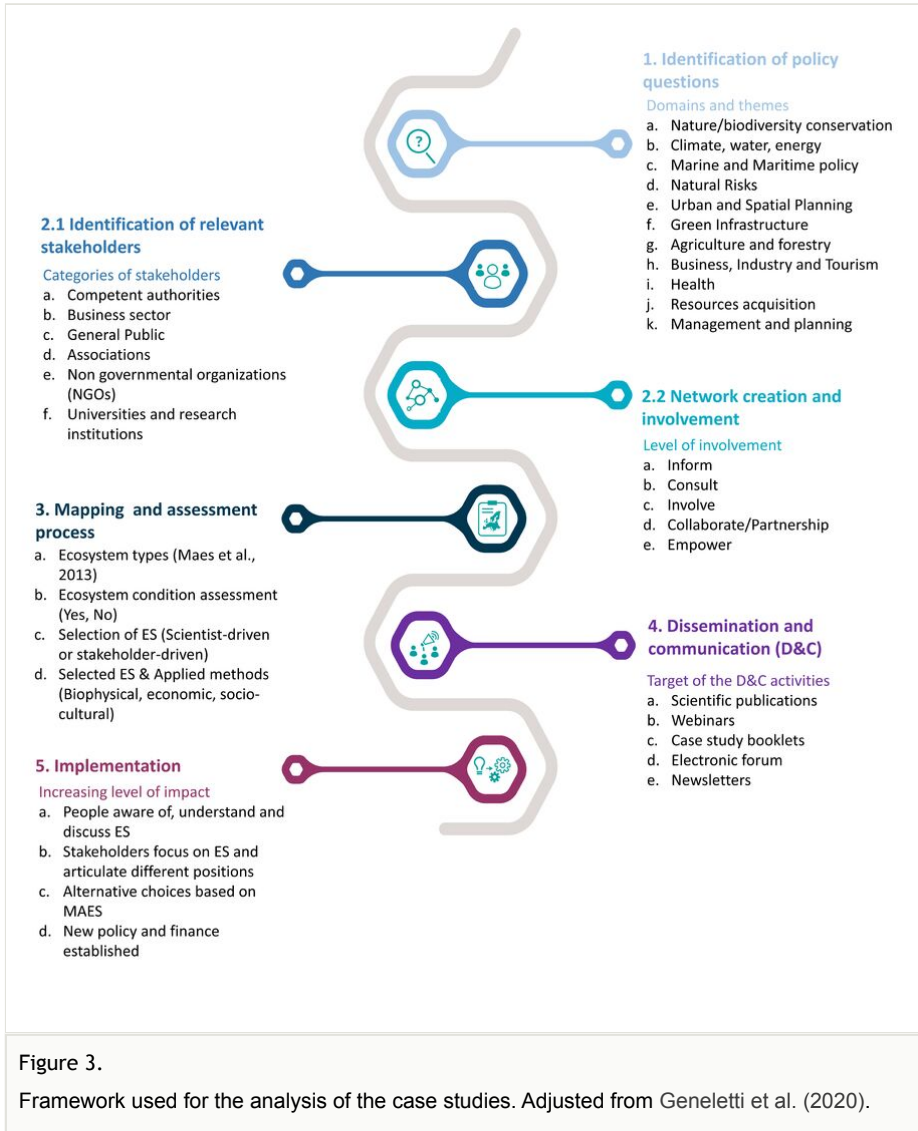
1. Identification of policy questions

Domains and themes
a. Nature/biodiversity conservation
b. Climate, water, energy
c. Marine and Maritime policy
d. Natural Risks
e. Urban and Spatial Planning
f. Green Infrastructure
g. Agriculture and forestry
h. Business, Industry and Tourism
i. Health
j. Resources acquisition
k. Management and planning

2.1 Identification of relevant stakeholders

Categories of stakeholders
a. Competent authorities
b. Business sector
c. General Public
d. Associations
e. Non governmental organizations (NGOs)
f. Universities and research institutions

2.2 Network creation and involvement

Level of involvement
a. Inform
b. Consult
c. Involve
d. Collaborate/Partnership
e. Empower

3. Mapping and assessment process
a. Ecosystem types (Maes et al., 2013)
b. Ecosystem condition assessment (Yes, No)
c. Selection of ES (Scientist-driven or stakeholder-driven)
d. Selected ES & Applied methods (Biophysical, economic, socio-cultural)

4. Dissemination and communication (D&C)

Target of the D&C activities
a. Scientific publications
b. Webinars
c. Case study booklets
d. Electronic forum
e. Newsletters

5. Implementation

Increasing level of impact
a. People aware of, understand and discuss ES
b. Stakeholders focus on ES and articulate different positions
c. Alternative choices based on MAES
d. New policy and finance established

Figure 3.

Framework used for the analysis of the case studies. Adjusted from Geneletti et al. (2020).